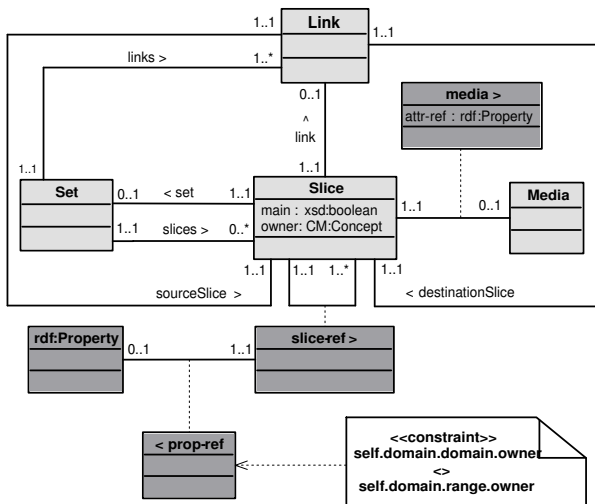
Link

1..1

1..1

links >

1..*

0..1

^
link

1..1

media >

attr-ref : rdf:Property

1..1

Set

0..1

< set

1..1

Slice

main : xsd:boolean
owner: CM:Concept

1..1

0..1

Media

1..1

slices >

0..*

1..1

1..1

1..*

1..1

sourceSlice >

< destinationSlice

rdf:Property

0..1

1..1

slice-ref >

< prop-ref

<<constraint>>
self.domain.domain.owner
<>
self.domain.range.owner